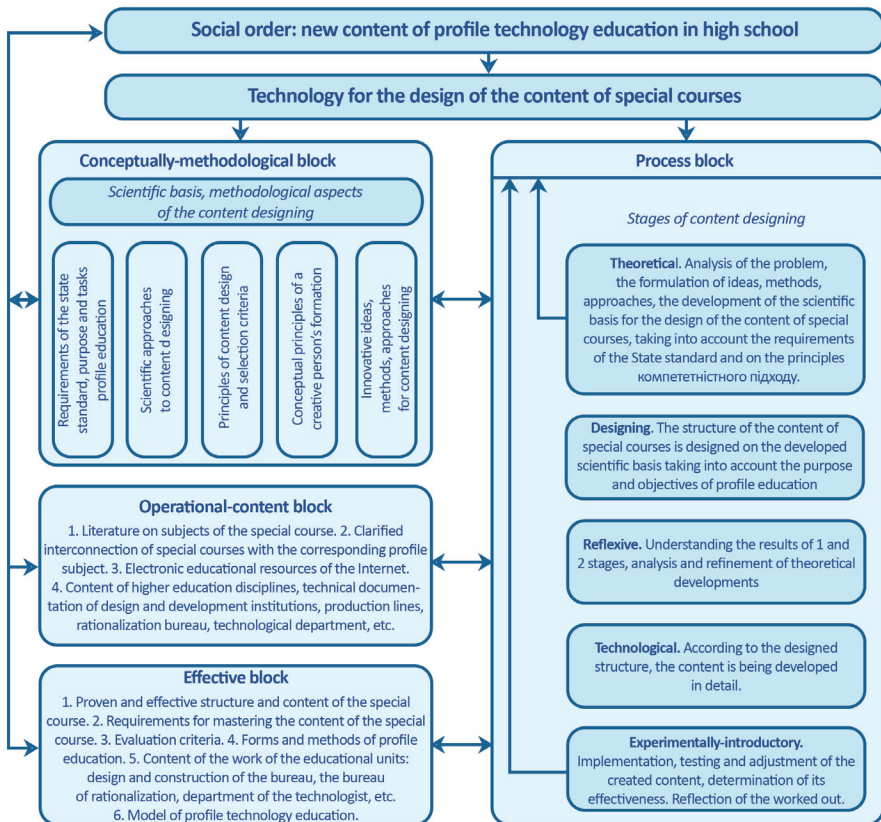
Social order: new content of profile technology education in high school

Technology for the design of the content of special courses

Conceptually-methodological block

Scientific basis, methodological aspects of the content designing

Requirements of the state standard, purpose and tasks profile education

Scientific approaches to content designing

Principles of content design and selection criteria

Conceptual principles of a creative person's formation

Innovative ideas, methods, approaches for content designing

Process block

Stages of content designing

Theoretical. Analysis of the problem, the formulation of ideas, methods, approaches, the development of the scientific basis for the design of the content of special courses, taking into account the requirements of the State standard and on the principles компететнісного підходу.

Designing. The structure of the content of special courses is designed on the developed scientific basis taking into account the purpose and objectives of profile education

Reflexive. Understanding the results of 1 and 2 stages, analysis and refinement of theoretical developments

Technological. According to the designed structure, the content is being developed in detail.

Experimentally-introductory. Implementation, testing and adjustment of the created content, determination of its effectiveness. Reflection of the worked out.

Operational-content block

1. Literature on subjects of the special course. 2. Clarified interconnection of special courses with the corresponding profile subject. 3. Electronic educational resources of the Internet. 4. Content of higher education disciplines, technical documentation of design and development institutions, production lines, rationalization bureau, technological department, etc.

Effective block

1. Proven and effective structure and content of the special course. 2. Requirements for mastering the content of the special course. 3. Evaluation criteria. 4. Forms and methods of profile education. 5. Content of the work of the educational units: design and construction of the bureau, the bureau of rationalization, department of the technologist, etc. 6. Model of profile technology education.